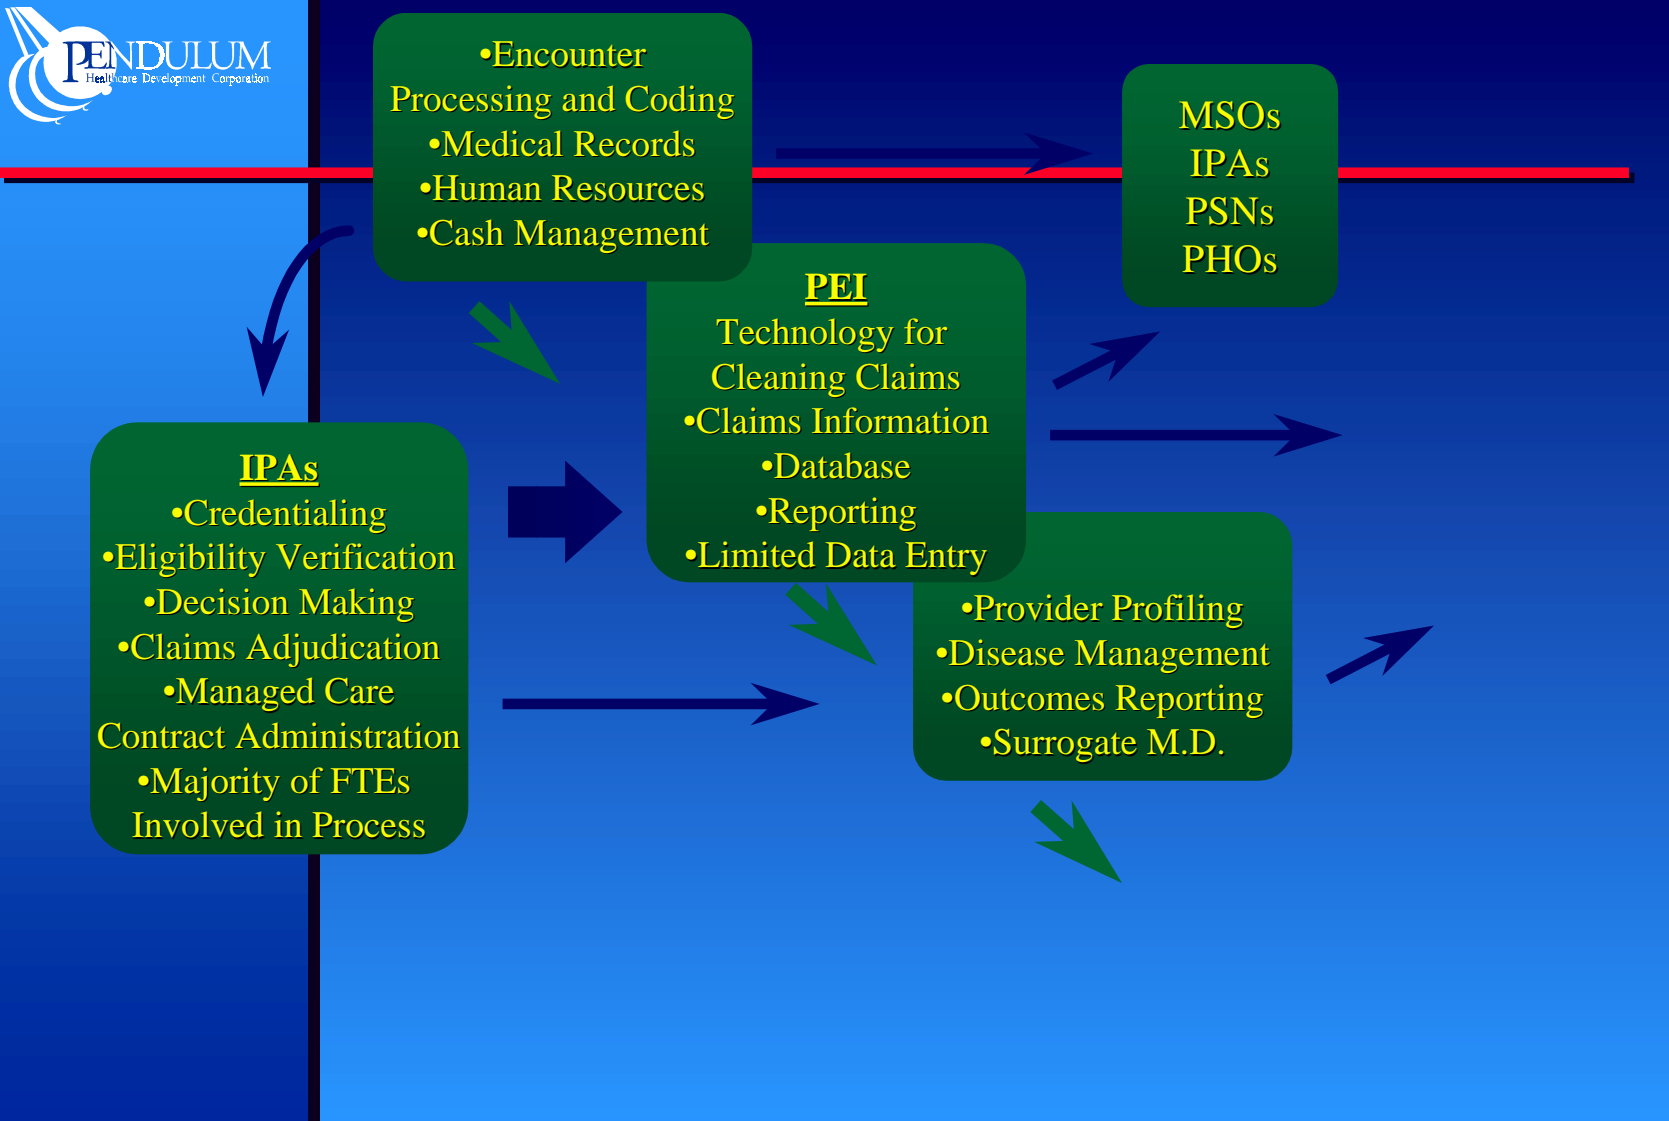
PENDULUM
Healthcare Development Corporation

•Encounter Processing and Coding
•Medical Records
•Human Resources
•Cash Management

MSOs
IPAs
PSNs
PHOs

PEI
Technology for Cleaning Claims
•Claims Information
•Database
•Reporting
•Limited Data Entry

IPAs
•Credentialing
•Eligibility Verification
•Decision Making
•Claims Adjudication
•Managed Care Contract Administration
•Majority of FTEs Involved in Process

•Provider Profiling
•Disease Management
•Outcomes Reporting
•Surrogate M.D.